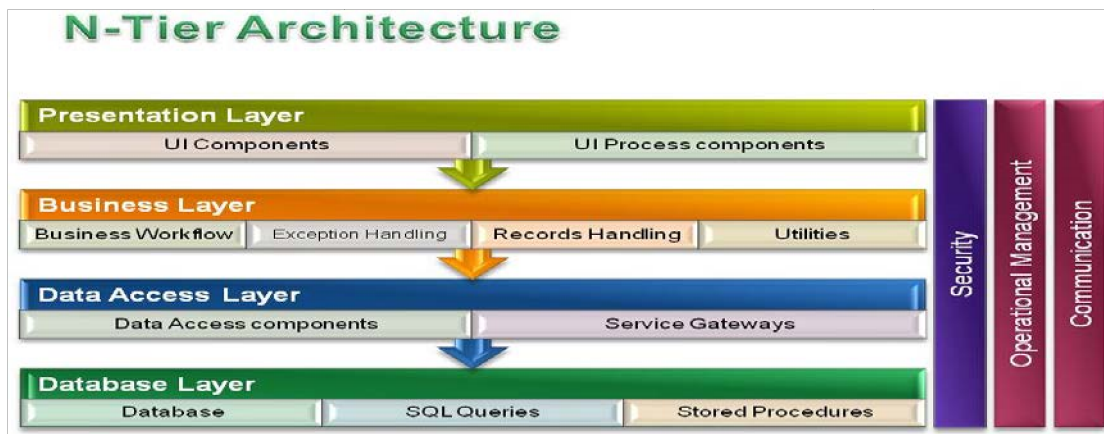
N-Tier Architecture

Presentation Layer

UI Components

UI Process components

Business Layer

Business Workflow

Exception Handling

Records Handling

Utilities

Data Access Layer

Data Access components

Service Gateways

Database Layer

Database

SQL Queries

Stored Procedures

Security

Operational Management

Communication